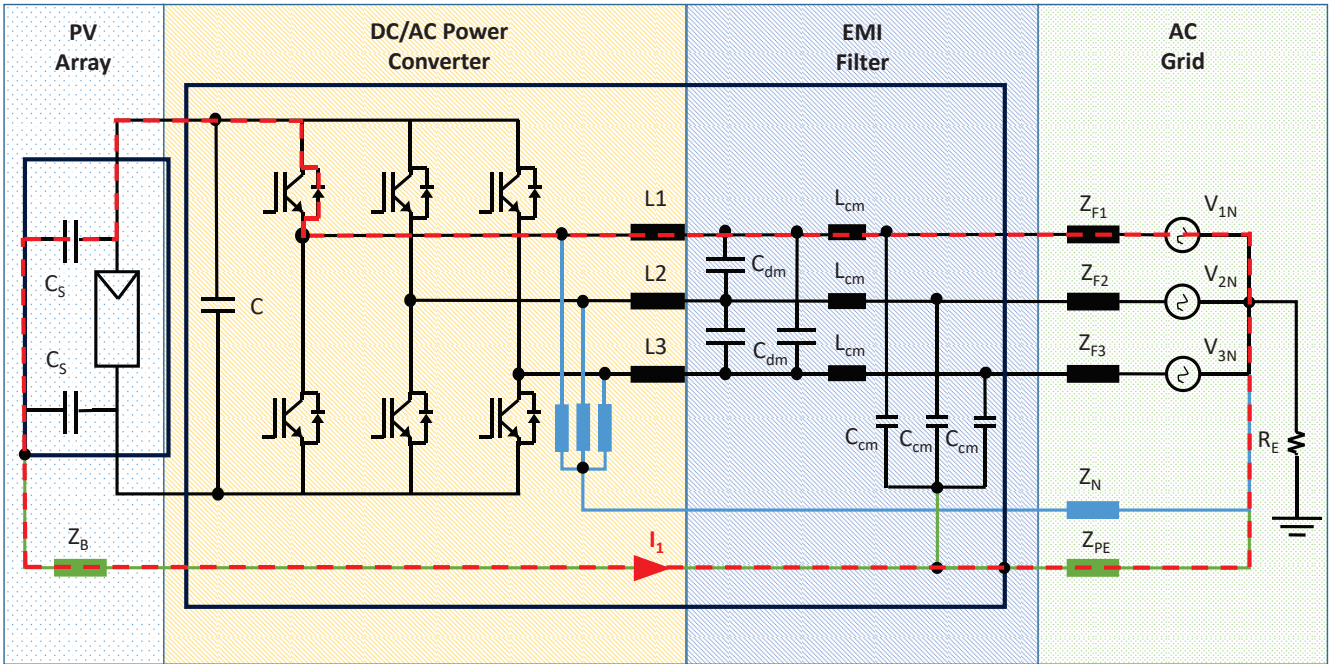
PV Array

DC/AC Power Converter

EMI Filter

AC Grid

$C_S$

$C_S$

C

L1

L2

L3

$C_{dm}$

$C_{dm}$

$L_{cm}$

$L_{cm}$

$L_{cm}$

$C_{cm}$ $C_{cm}$ $C_{cm}$

$Z_{F1}$

$Z_{F2}$

$Z_{F3}$

$V_{1N}$

$V_{2N}$

$V_{3N}$

$R_E$

$Z_N$

$Z_{PE}$

$Z_B$

$I_1$